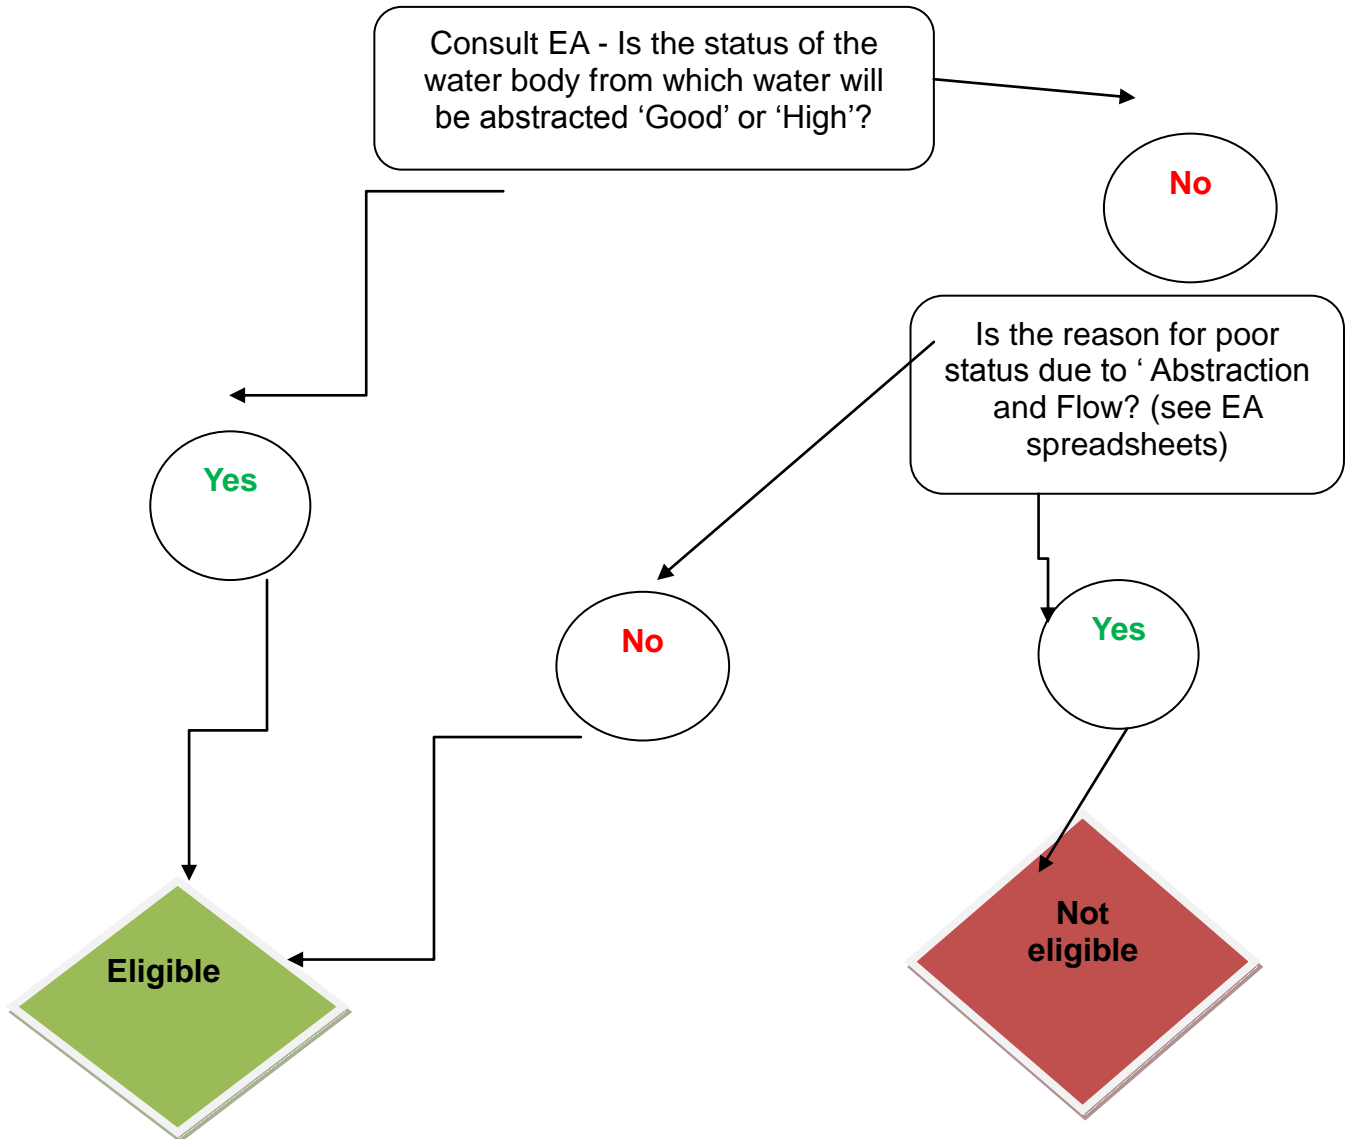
Consult EA - Is the status of the water body from which water will be abstracted ‘Good’ or ‘High’?

No

Is the reason for poor status due to ‘ Abstraction and Flow? (see EA spreadsheets)

Yes

No

Yes

Eligible

Not eligible